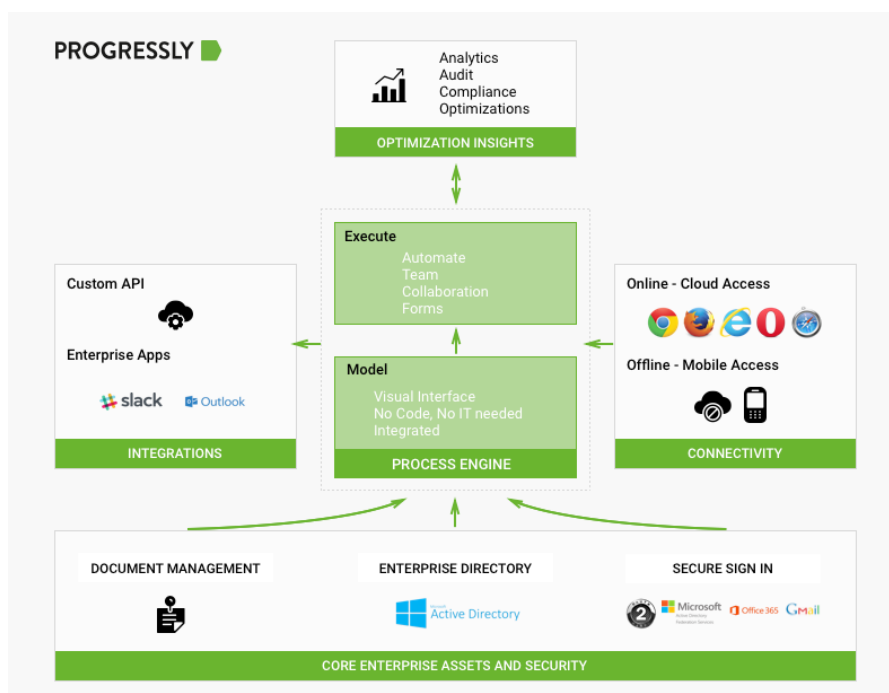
PROGRESSLY

Analytics
Audit
Compliance
Optimizations

OPTIMIZATION INSIGHTS

Custom API

Enterprise Apps

slack Outlook

INTEGRATIONS

Execute

Automate
Team
Collaboration
Forms

Model

Visual Interface
No Code, No IT needed
Integrated

PROCESS ENGINE

Online - Cloud Access

Offline - Mobile Access

CONNECTIVITY

DOCUMENT MANAGEMENT

ENTERPRISE DIRECTORY

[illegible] Active Directory

SECURE SIGN IN

2 Microsoft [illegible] Office365 Gmail

CORE ENTERPRISE ASSETS AND SECURITY